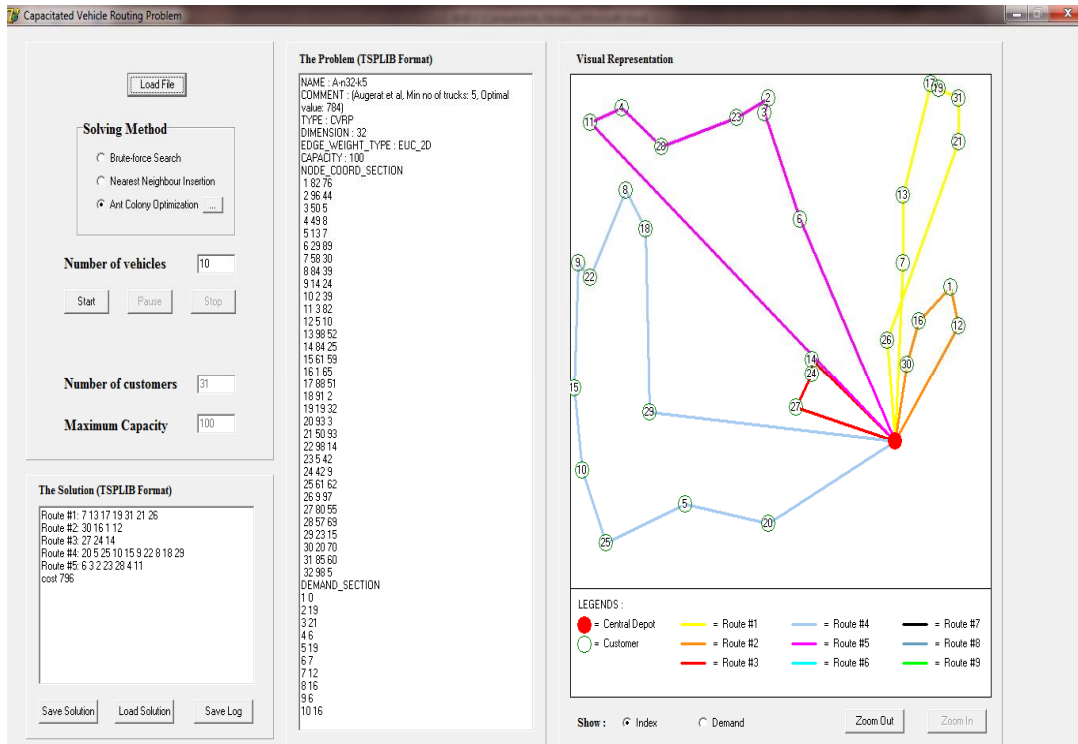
Capacitated Vehicle Routing Problem

Load File

Solving Method

Brute-force Search

Nearest Neighbour Insertion

Ant Colony Optimization ...

Number of vehicles 10

Start Pause Stop

Number of customers 31

Maximum Capacity 100

The Solution (TSPLIB Format)

Route #1: 7 13 17 19 31 21 26
Route #2: 30 16 1 12
Route #3: 27 24 14
Route #4: 20 5 25 10 15 9 22 8 18 29
Route #5: 6 3 2 23 28 4 11
cost 796

Save Solution Load Solution Save Log

The Problem (TSPLIB Format)

NAME : A-n32-k5
COMMENT : (Augerat et al, Min no of trucks: 5, Optimal value: 784)
TYPE : CVRP
DIMENSION : 32
EDGE_WEIGHT_TYPE : EUC_2D
CAPACITY : 100
NODE_COORD_SECTION
1 82 76
2 96 44
3 50 5
4 49 8
5 13 7
6 29 89
7 58 30
8 84 39
9 14 24
10 2 39
11 3 82
12 5 10
13 98 52
14 84 25
15 61 59
16 1 65
17 88 51
18 91 2
19 19 32
20 93 3
21 50 93
22 98 14
23 5 42
24 42 9
25 61 62
26 9 97
27 80 55
28 57 69
29 23 15
30 20 70
31 85 60
32 98 5
DEMAND_SECTION
1 0
2 19
3 21
4 6
5 19
6 7
7 12
8 16
9 6
10 16

Visual Representation

17 19 2 31 4 23 3 11 28 21 13 8 6 18 7 9 22 1 16 12 26 30 14 24 15 27 29 10 5 20 25

LEGENDS :
= Central Depot
= Customer
= Route #1
= Route #2
= Route #3
= Route #4
= Route #5
= Route #6
= Route #7
= Route #8
= Route #9

Show : Index Demand

Zoom Out Zoom In